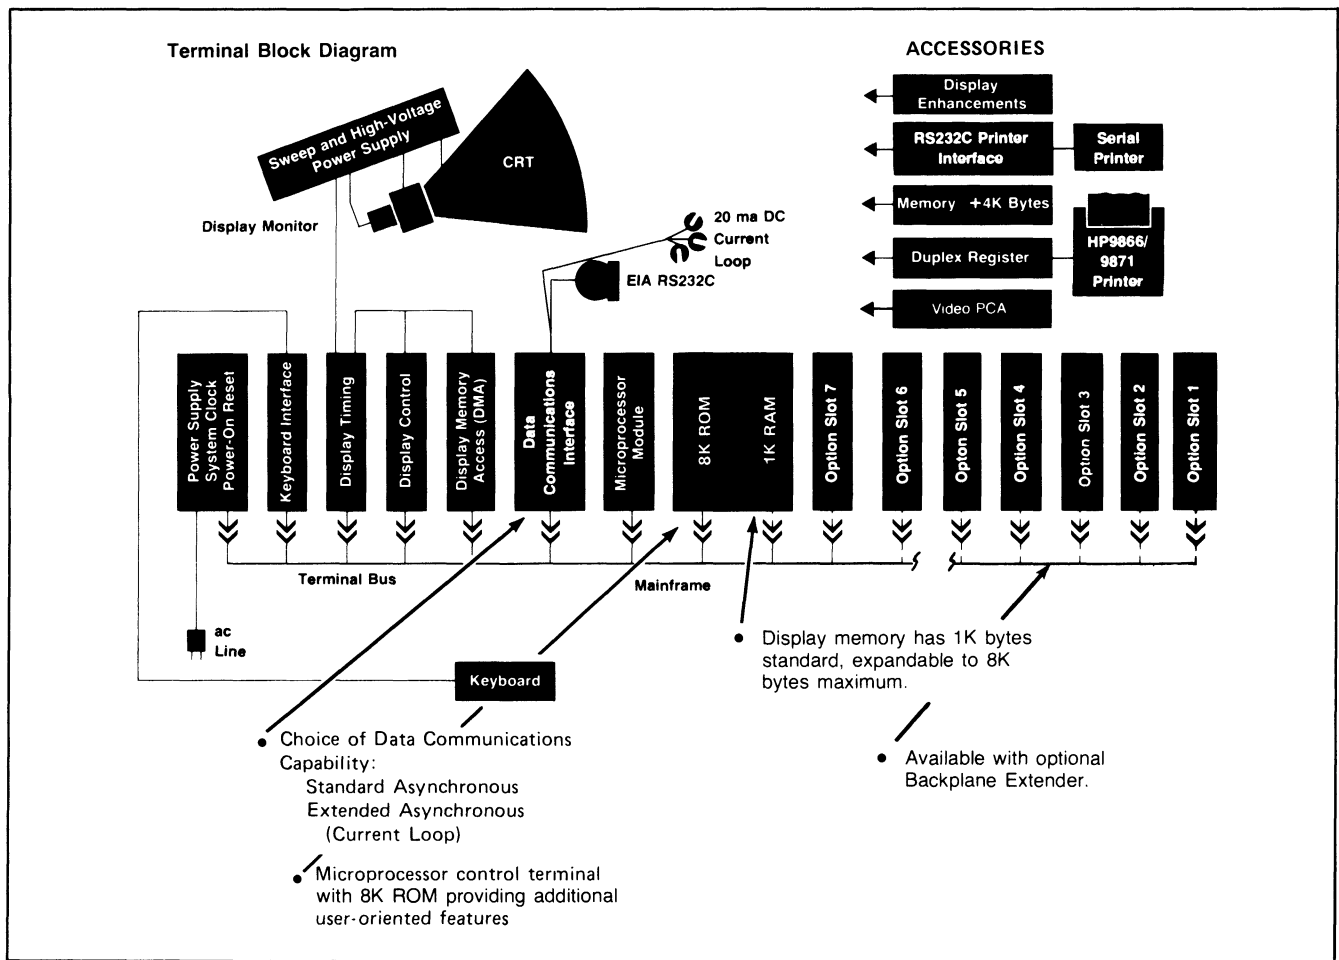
Terminal Block Diagram

ACCESSORIES

Display Enhancements

RS232C Printer Interface

Serial Printer

Memory +4K Bytes

Duplex Register

HP9866/ 9871 Printer

Video PCA

Sweep and High-Voltage Power Supply

CRT

Display Monitor

20 ma DC Current Loop

EIA RS232C

Power Supply System Clock Power-On Reset

Keyboard Interface

Display Timing

Display Control

Display Memory Access (DMA)

Data Communications Interface

Microprocessor Module

8K ROM

1K RAM

Option Slot 7

Option Slot 6

Option Slot 5

Option Slot 4

Option Slot 3

Option Slot 2

Option Slot 1

Terminal Bus

Mainframe

ac Line

Keyboard

• Display memory has 1K bytes standard, expandable to 8K bytes maximum.

• Choice of Data Communications Capability:
Standard Asynchronous
Extended Asynchronous
(Current Loop)

• Available with optional Backplane Extender.

• Microprocessor control terminal with 8K ROM providing additional user-oriented features